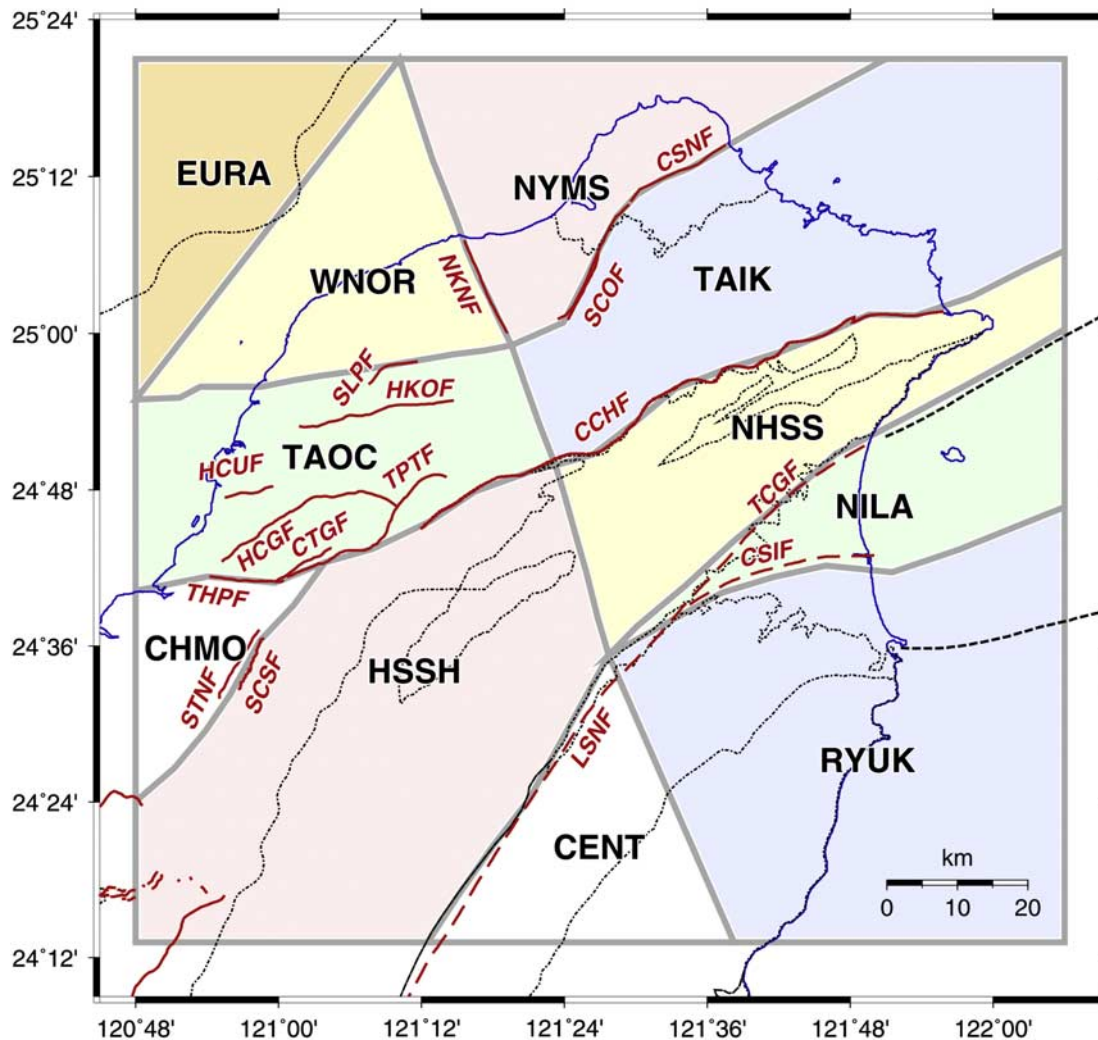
25°24'
25°12'
25°00'
24°48'
24°36'
24°24'
24°12'

EURA
WNOR
NYMS
CSNF
NKNF
SCOF
TAIK
SLPF
HKOF
CCHF
NHSS
HCUF
TAOC
TPTF
TCGF
NILA
HCGF
CTGF
CSIF
THPF
CHMO
HSSH
STNF
SCSF
LSNF
RYUK
CENT

km
0 10 20

120°48' 121°00' 121°12' 121°24' 121°36' 121°48' 122°00'